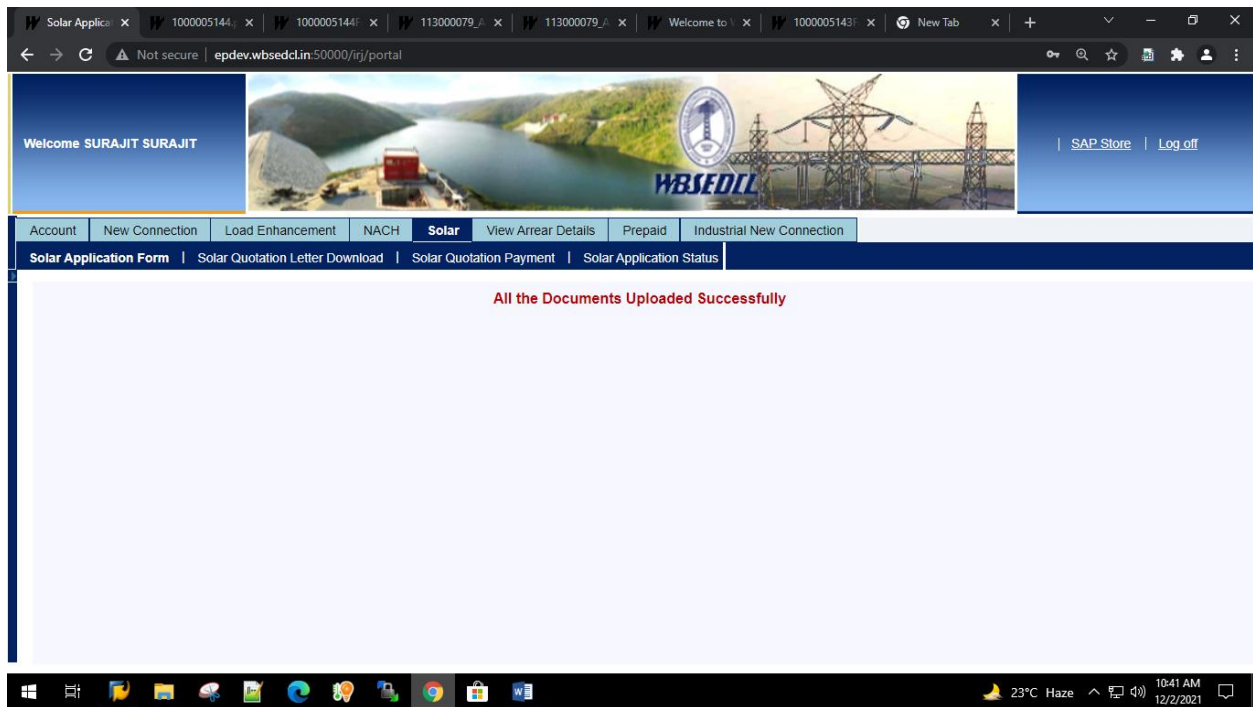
Solar Applica ×
1000005144 ×
1000005144 ×
113000079_A ×
113000079_A ×
Welcome to ×
1000005143 ×
New Tab ×
+

Not secure | epdev.wbsedcl.in:50000/irj/portal

Welcome SURAJIT SURAJIT

WBSEDCL

| SAP Store | Log off

Account | New Connection | Load Enhancement | NACH | Solar | View Arrear Details | Prepaid | Industrial New Connection

Solar Application Form | Solar Quotation Letter Download | Solar Quotation Payment | Solar Application Status

All the Documents Uploaded Successfully

23°C Haze
10:41 AM
12/2/2021